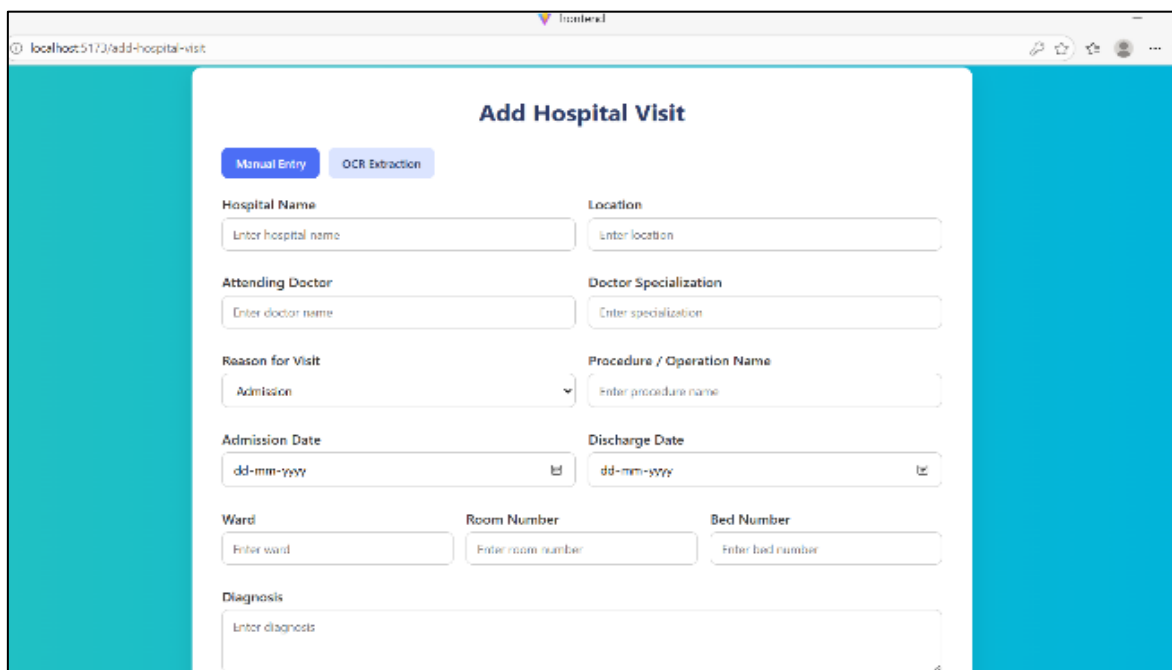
frontend

localhost:5173/add-hospital-visit

Add Hospital Visit

Manual Entry

OCR Extraction

Hospital Name

Enter hospital name

Location

Enter location

Attending Doctor

Enter doctor name

Doctor Specialization

Enter specialization

Reason for Visit

Admission

Procedure / Operation Name

Enter procedure name

Admission Date

dd-mm-yyyy

Discharge Date

dd-mm-yyyy

Ward

Enter ward

Room Number

Enter room number

Bed Number

Enter bed number

Diagnosis

Enter diagnosis